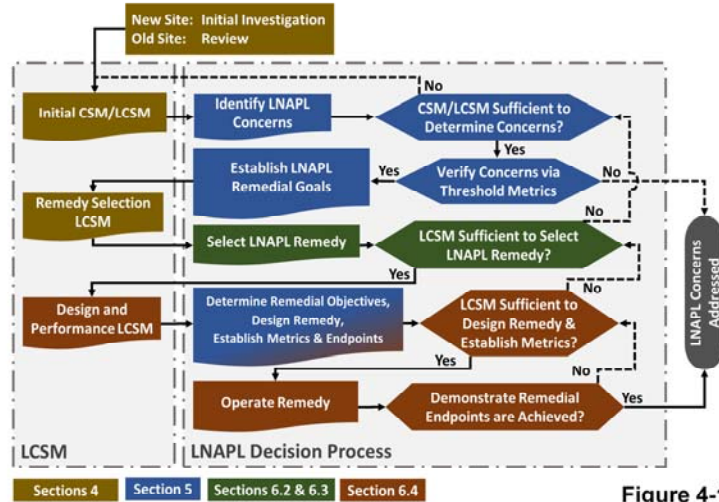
New Site: Initial Investigation
Old Site: Review

Initial CSM/LCSM

Identify LNAPL Concerns

No

CSM/LCSM Sufficient to Determine Concerns?

Yes

Establish LNAPL Remedial Goals

Yes

Verify Concerns via Threshold Metrics

No

Remedy Selection LCSM

No

Select LNAPL Remedy

LCSM Sufficient to Select LNAPL Remedy?

Yes

No

Design and Performance LCSM

Determine Remedial Objectives, Design Remedy, Establish Metrics & Endpoints

LCSM Sufficient to Design Remedy & Establish Metrics?

Yes

No

Operate Remedy

Demonstrate Remedial Endpoints are Achieved?

Yes

LNAPL Concerns Addressed

LCSM

LNAPL Decision Process

Sections 4

Section 5

Sections 6.2 & 6.3

Section 6.4

Figure 4-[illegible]